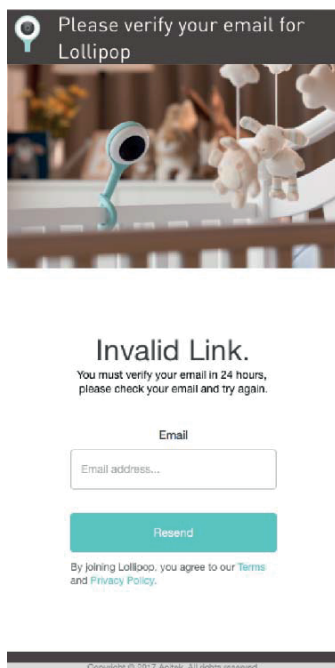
Please verify your email for Lollipop

Invalid Link.

You must verify your email in 24 hours, please check your email and try again.

Email

Email address...

Resend

By joining Lollipop, you agree to our Terms and Privacy Policy.

Copyright © 2017 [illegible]. All rights reserved.